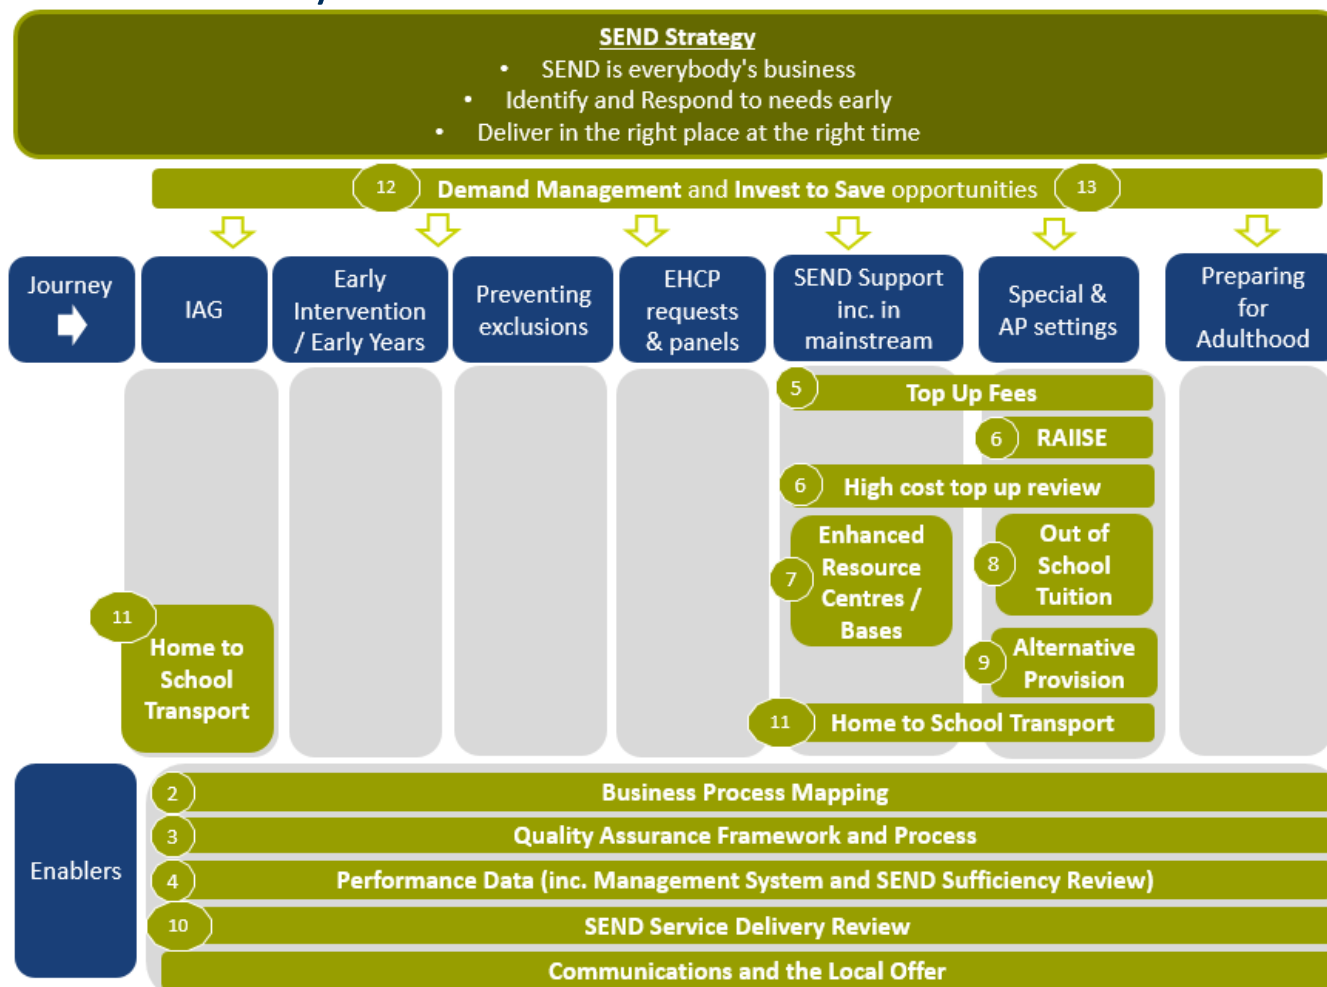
SEND Strategy
• SEND is everybody's business
• Identify and Respond to needs early
• Deliver in the right place at the right time

12 Demand Management and Invest to Save opportunities 13

Journey

IAG

Early Intervention / Early Years

Preventing exclusions

EHCP requests & panels

SEND Support inc. in mainstream

Special & AP settings

Preparing for Adulthood

5 Top Up Fees

6 RAIISE

6 High cost top up review

7 Enhanced Resource Centres / Bases

8 Out of School Tuition

9 Alternative Provision

11 Home to School Transport

11 Home to School Transport

Enablers

2 Business Process Mapping

3 Quality Assurance Framework and Process

4 Performance Data (inc. Management System and SEND Sufficiency Review)

10 SEND Service Delivery Review

Communications and the Local Offer